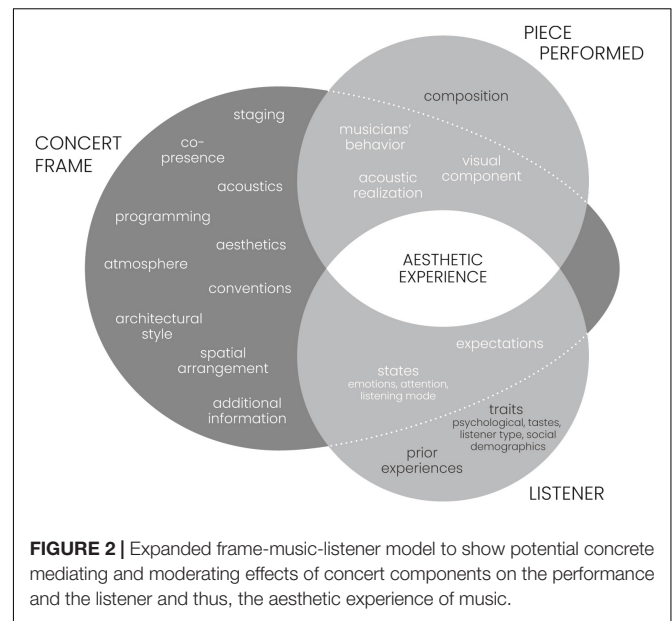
PIECE PERFORMED

CONCERT FRAME

staging

co-presence

acoustics

programming

aesthetics

atmosphere

conventions

architectural style

spatial arrangement

additional information

composition

musicians' behavior

acoustic realization

visual component

AESTHETIC EXPERIENCE

expectations

states
emotions, attention, listening mode

traits
psychological, tastes, listener type, social demographics

prior experiences

LISTENER

**FIGURE 2 |** Expanded frame-music-listener model to show potential concrete mediating and moderating effects of concert components on the performance and the listener and thus, the aesthetic experience of music.